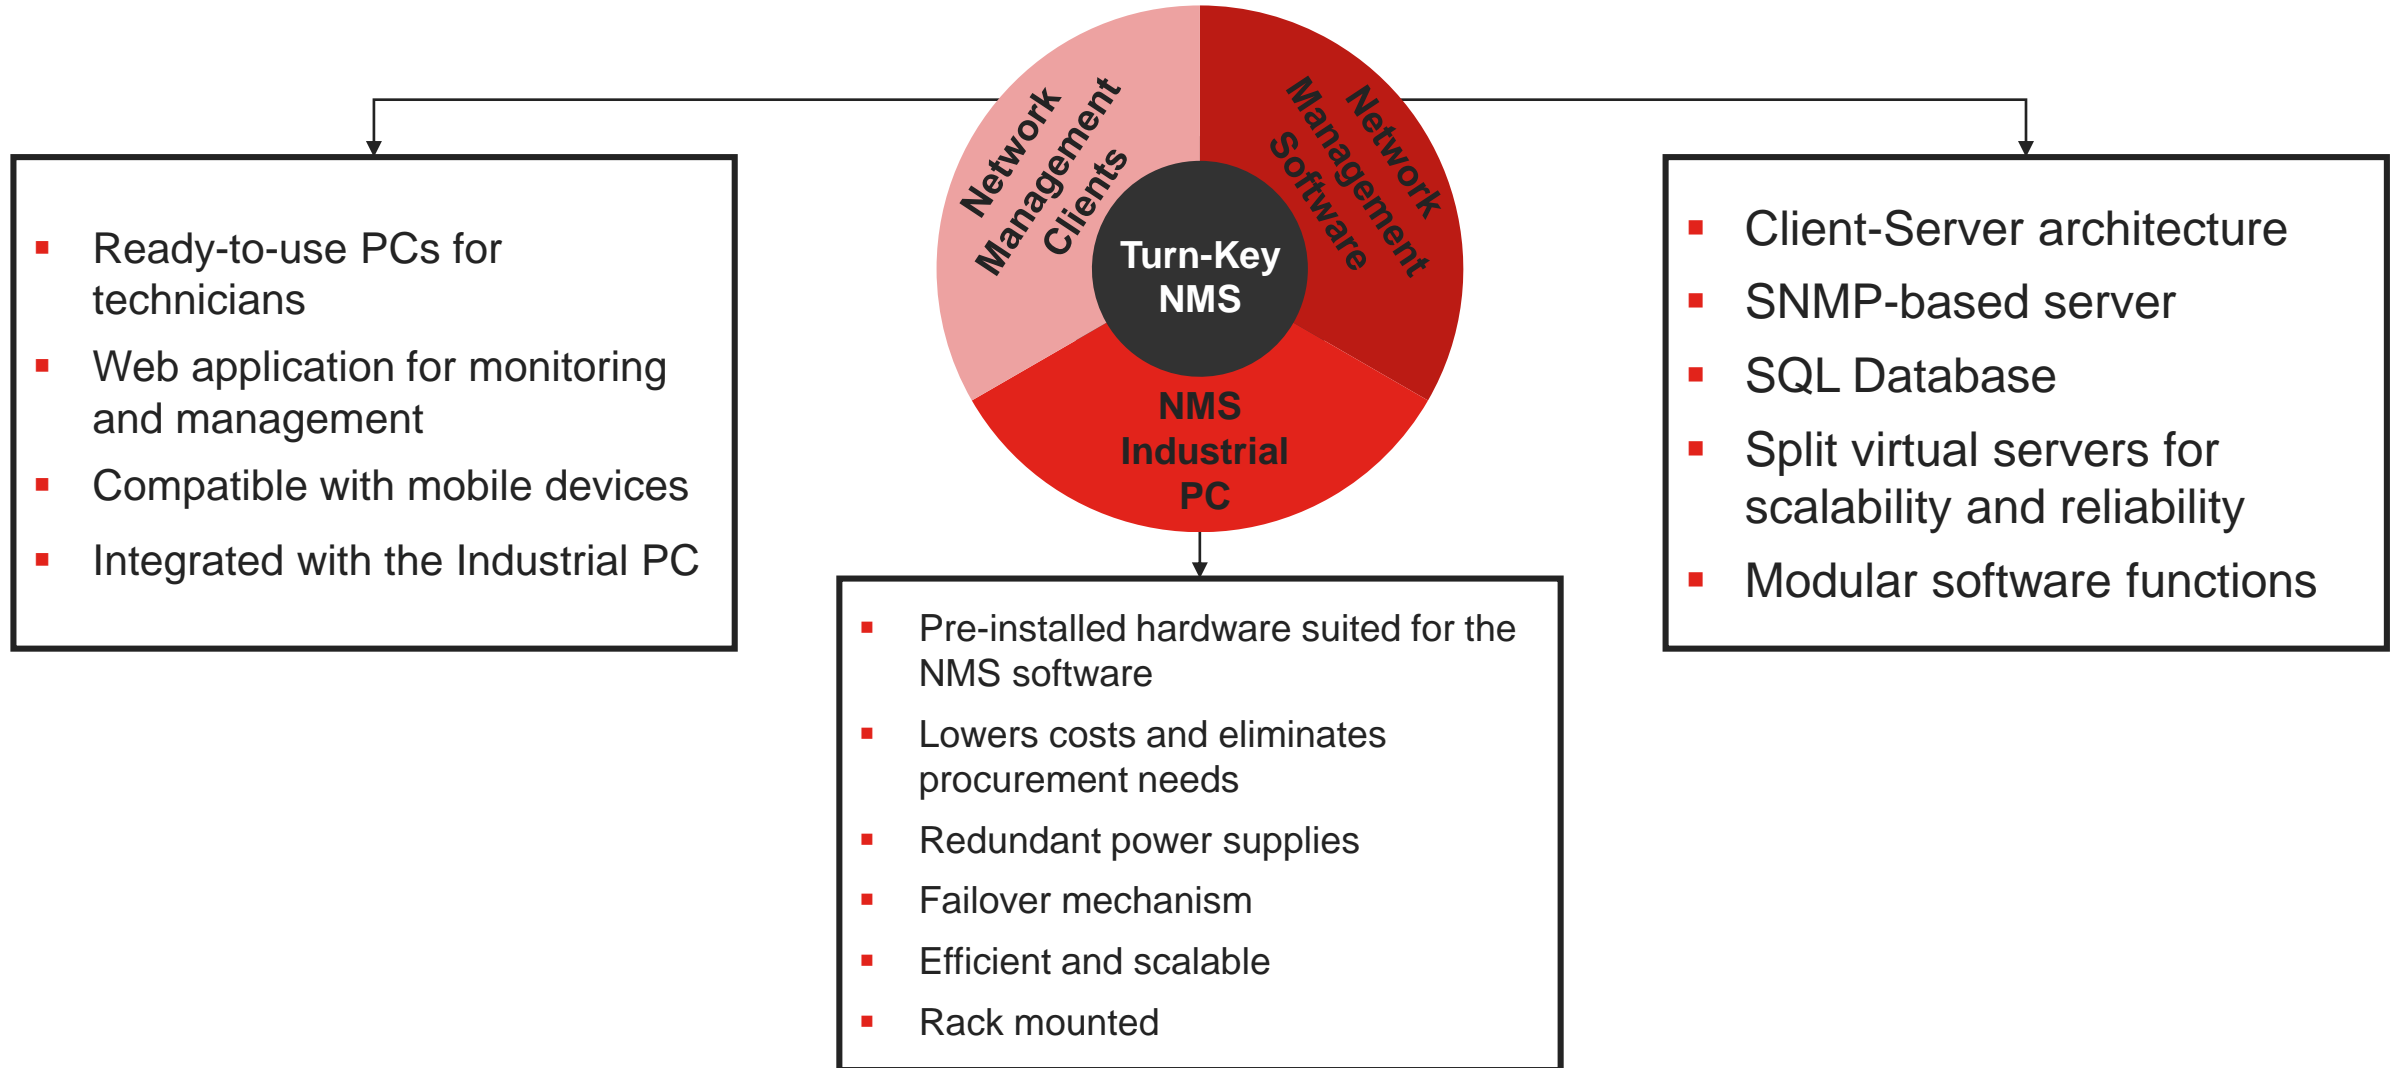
Network Management Clients

Network Management Software

Turn-Key NMS

NMS Industrial PC

- Ready-to-use PCs for technicians
- Web application for monitoring and management
- Compatible with mobile devices
- Integrated with the Industrial PC

- Client-Server architecture
- SNMP-based server
- SQL Database
- Split virtual servers for scalability and reliability
- Modular software functions

- Pre-installed hardware suited for the NMS software
- Lowers costs and eliminates procurement needs
- Redundant power supplies
- Failover mechanism
- Efficient and scalable
- Rack mounted